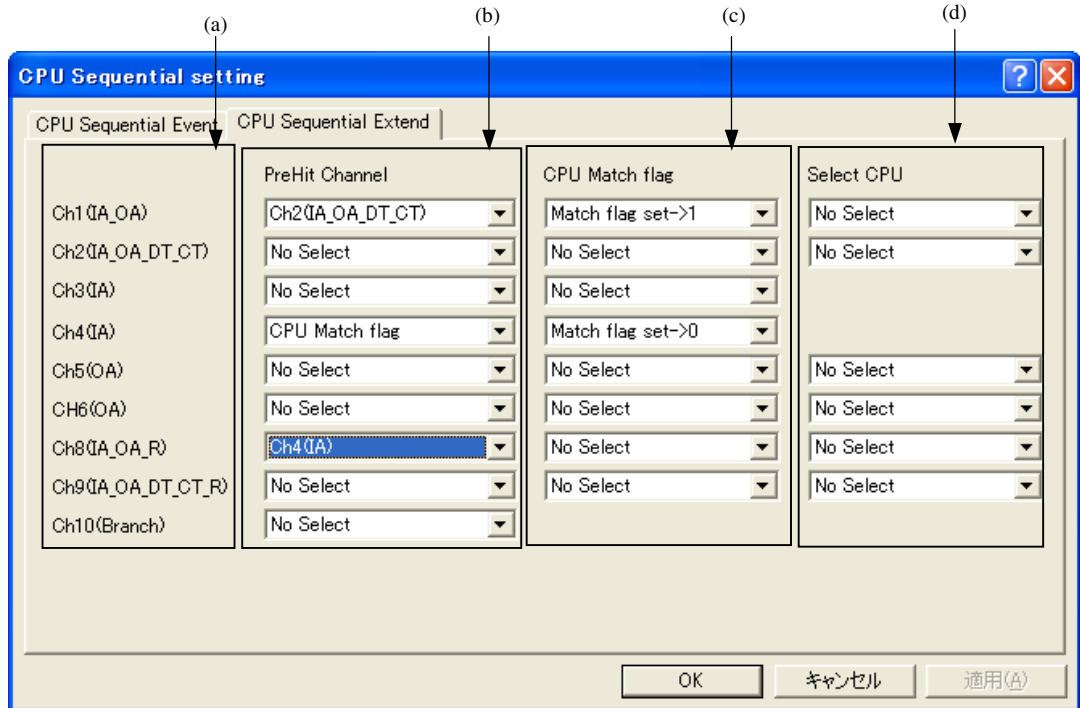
(a)

(b)

(c)

(d)

CPU Sequential setting

CPU Sequential Event

CPU Sequential Extend

| | PreHit Channel | CPU Match flag | Select CPU |
|---|---|---|---|
| Ch1(IA_OA) | Ch2(IA_OA_DT_CT) | Match flag set->1 | No Select |
| Ch2(IA_OA_DT_CT) | No Select | No Select | No Select |
| Ch3(IA) | No Select | No Select | |
| Ch4(IA) | CPU Match flag | Match flag set->0 | |
| Ch5(OA) | No Select | No Select | No Select |
| CH6(OA) | No Select | No Select | No Select |
| Ch8(IA_OA_R) | Ch4(IA) | No Select | No Select |
| Ch9(IA_OA_DT_CT_R) | No Select | No Select | No Select |
| Ch10(Branch) | No Select | | |

OK

キャンセル

適用(A)